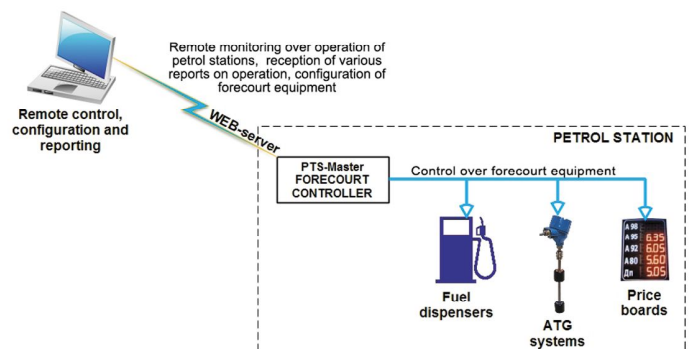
Remote monitoring over operation of petrol stations, reception of various reports on operation, configuration of forecourt equipment

Remote control, configuration and reporting

WEB-server

PETROL STATION

PTS-Master FORECOURT CONTROLLER

Control over forecourt equipment

Fuel dispensers

ATG systems

Price boards

A 98
A 95 6.35
A 92 6.05
A 80 5.60
Дп 5.05